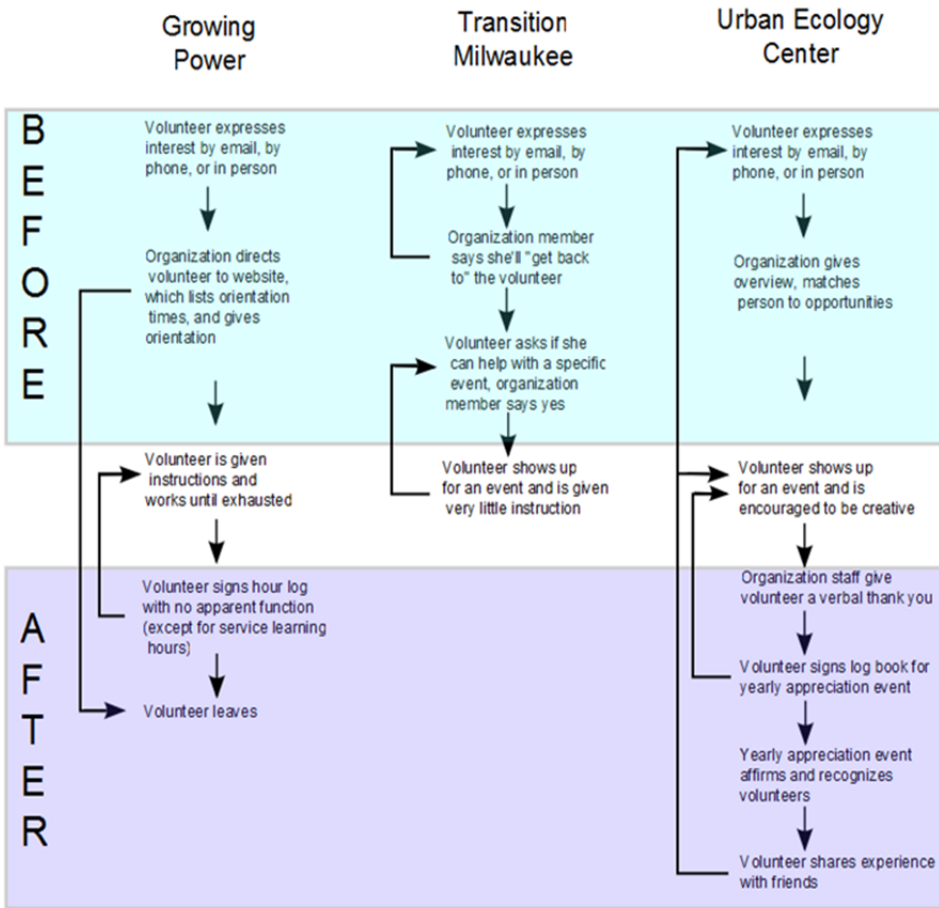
Growing Power

Transition Milwaukee

Urban Ecology Center

BEFORE

Volunteer expresses interest by email, by phone, or in person

Organization directs volunteer to website, which lists orientation times, and gives orientation

Volunteer is given instructions and works until exhausted

Volunteer signs hour log with no apparent function (except for service learning hours)

Volunteer leaves

Volunteer expresses interest by email, by phone, or in person

Organization member says she'll "get back to" the volunteer

Volunteer asks if she can help with a specific event, organization member says yes

Volunteer shows up for an event and is given very little instruction

Volunteer expresses interest by email, by phone, or in person

Organization gives overview, matches person to opportunities

Volunteer shows up for an event and is encouraged to be creative

Organization staff give volunteer a verbal thank you

Volunteer signs log book for yearly appreciation event

Yearly appreciation event affirms and recognizes volunteers

Volunteer shares experience with friends

AFTER